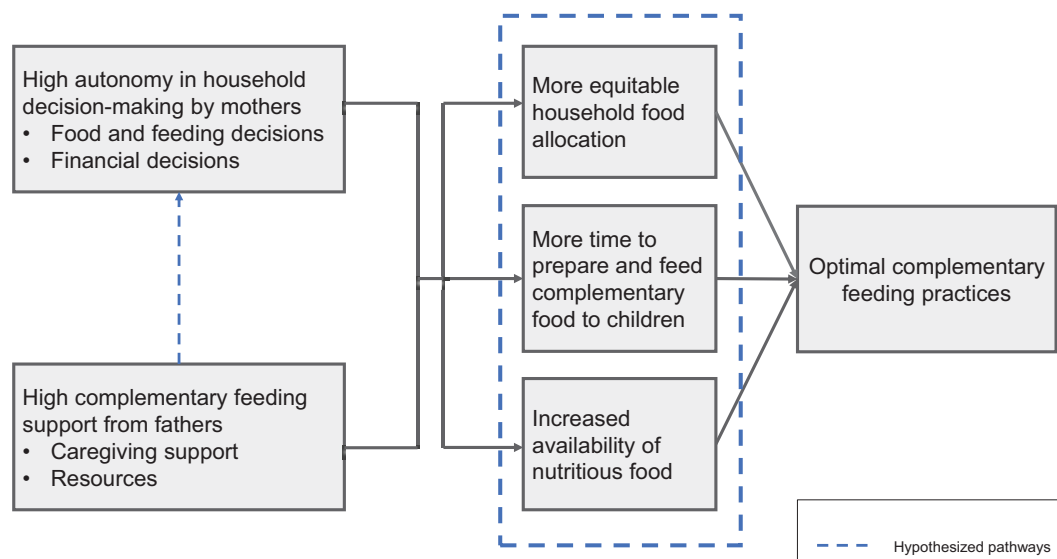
High autonomy in household decision-making by mothers
• Food and feeding decisions
• Financial decisions

High complementary feeding support from fathers
• Caregiving support
• Resources

More equitable household food allocation

More time to prepare and feed complementary food to children

Increased availability of nutritious food

Optimal complementary feeding practices

Hypothesized pathways